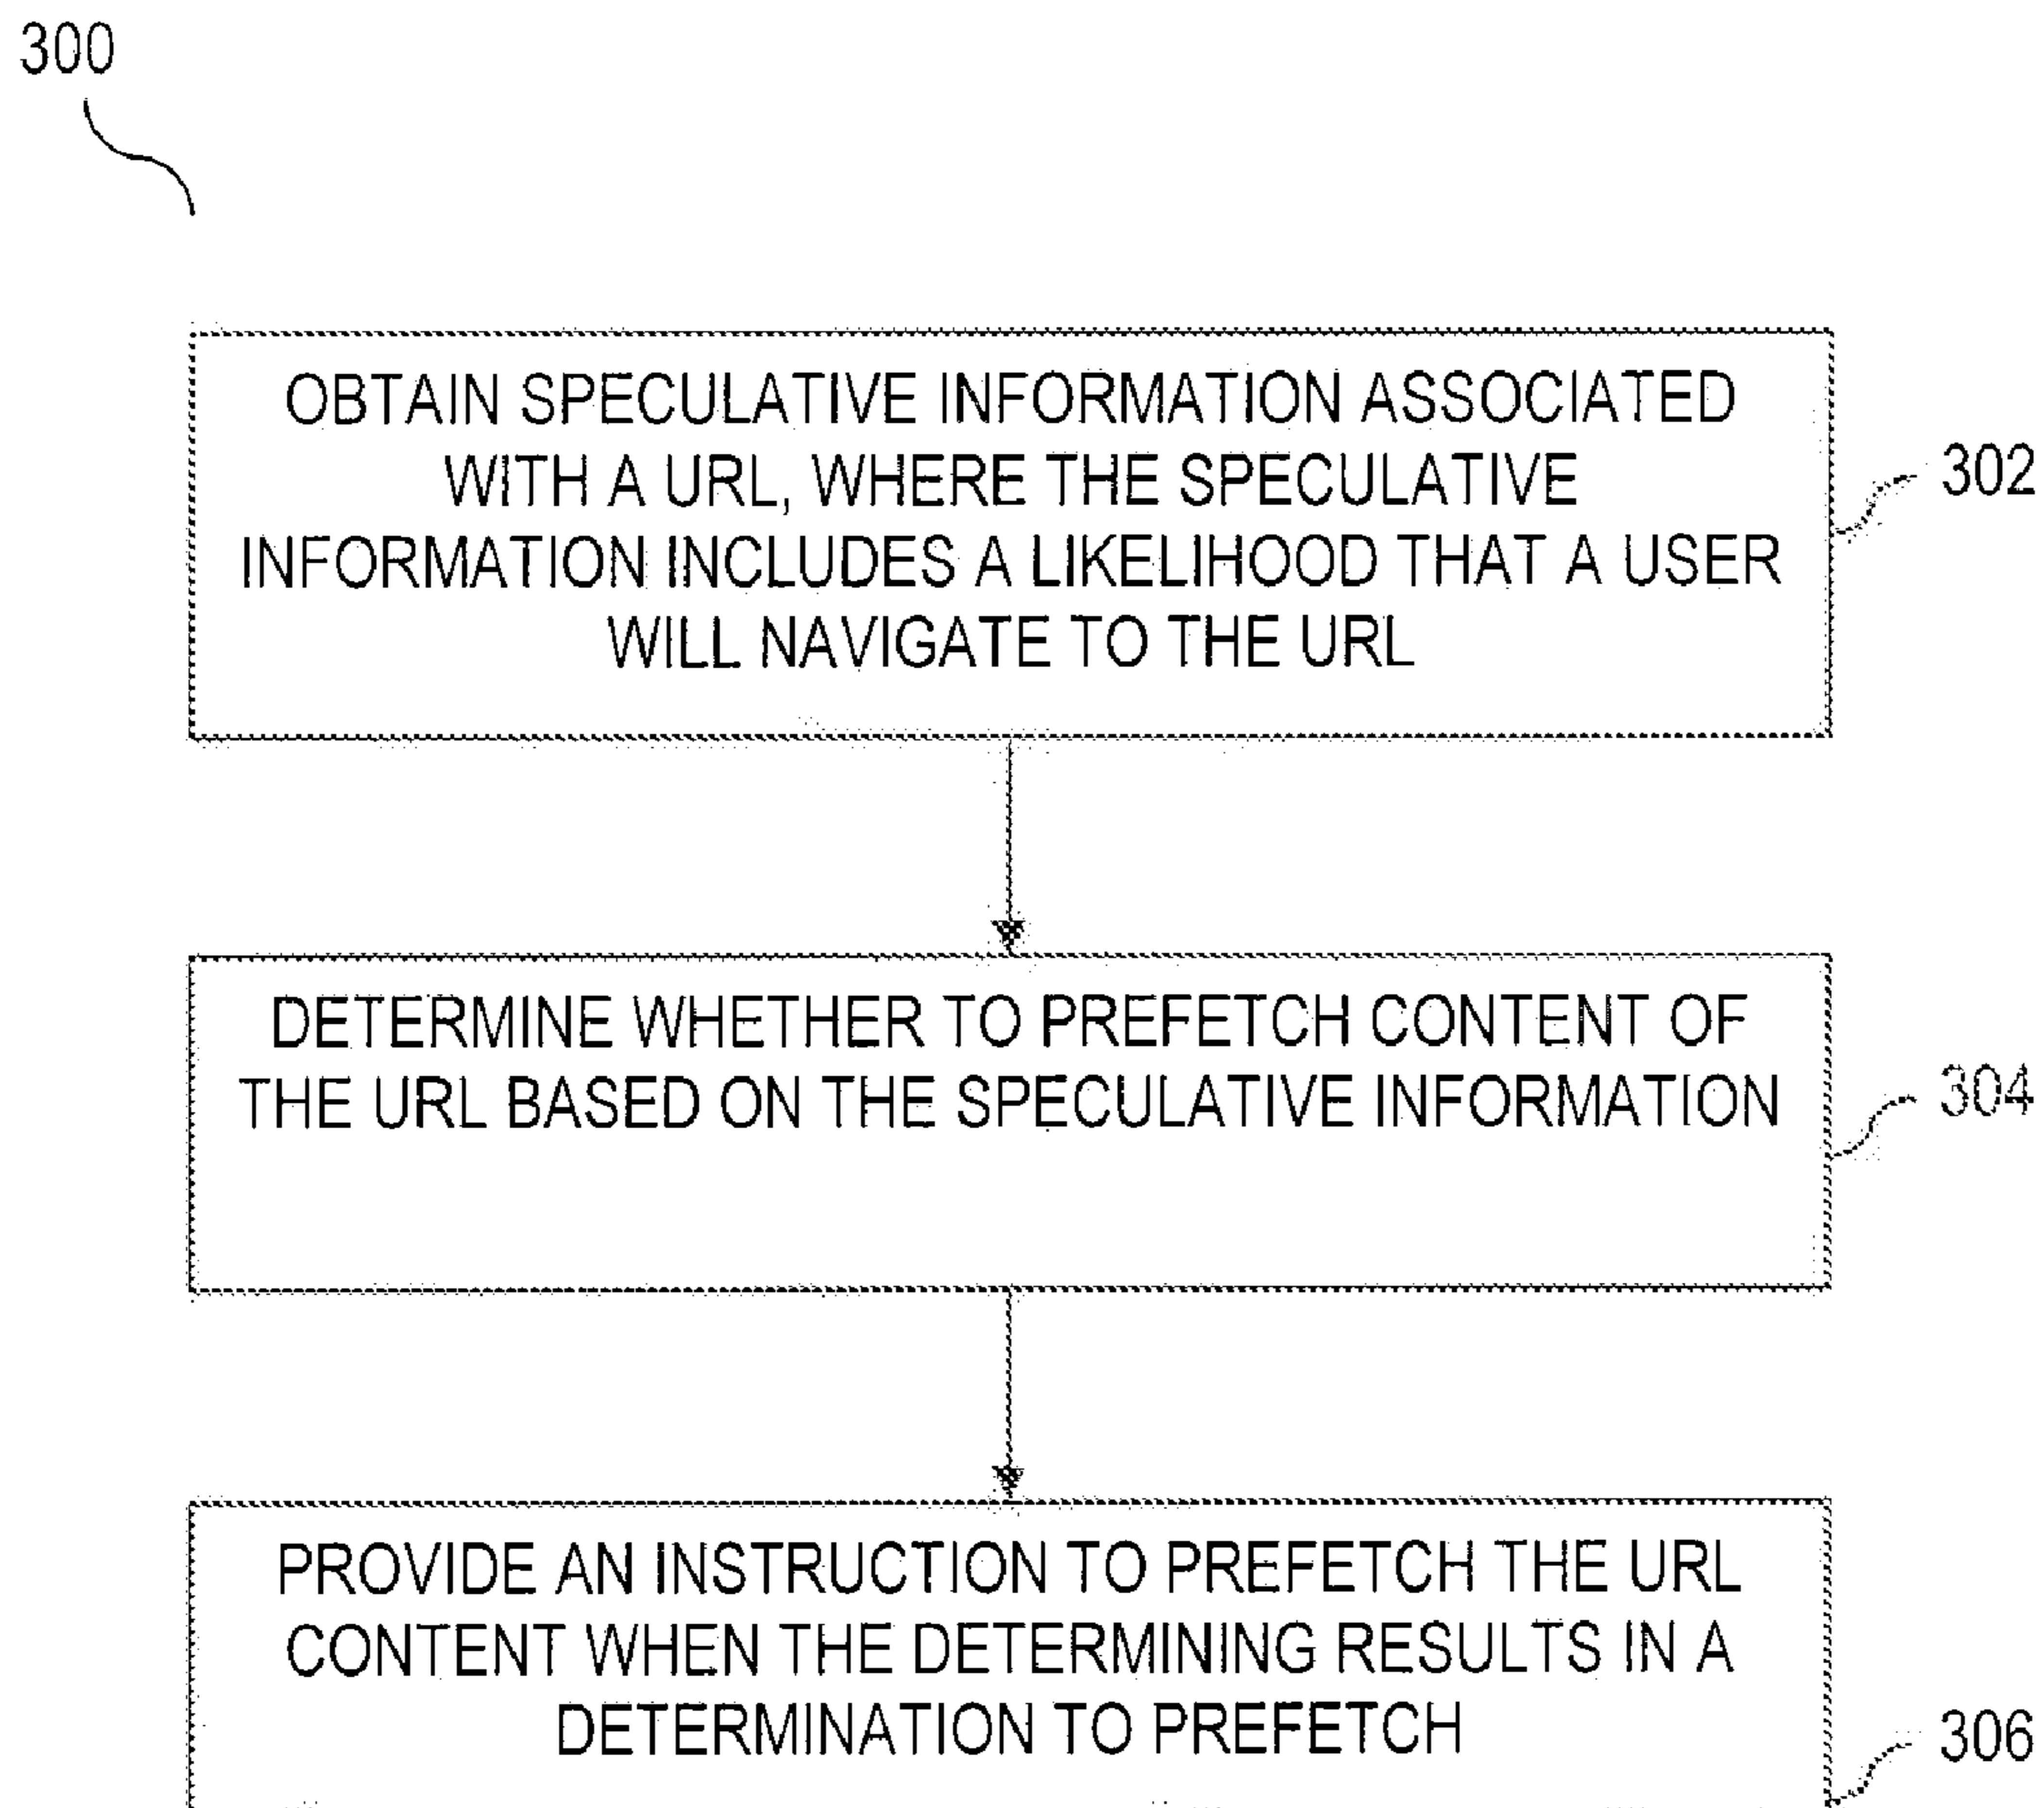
300

OBTAIN SPECULATIVE INFORMATION ASSOCIATED WITH A URL, WHERE THE SPECULATIVE INFORMATION INCLUDES A LIKELIHOOD THAT A USER WILL NAVIGATE TO THE URL

302

DETERMINE WHETHER TO PREFETCH CONTENT OF THE URL BASED ON THE SPECULATIVE INFORMATION

304

PROVIDE AN INSTRUCTION TO PREFETCH THE URL CONTENT WHEN THE DETERMINING RESULTS IN A DETERMINATION TO PREFETCH

306